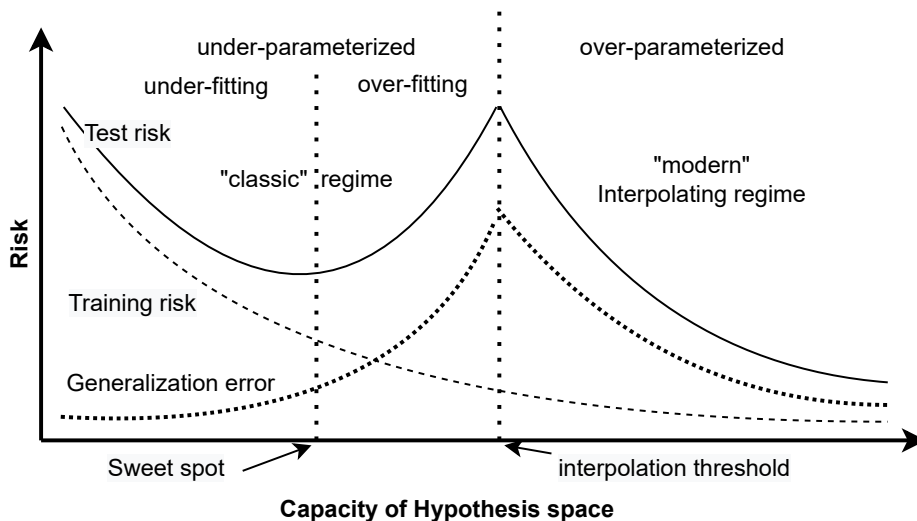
under-parameterized

over-parameterized

under-fitting

over-fitting

Test risk

"classic" regime

"modern" Interpolating regime

Risk

Training risk

Generalization error

Sweet spot

interpolation threshold

Capacity of Hypothesis space